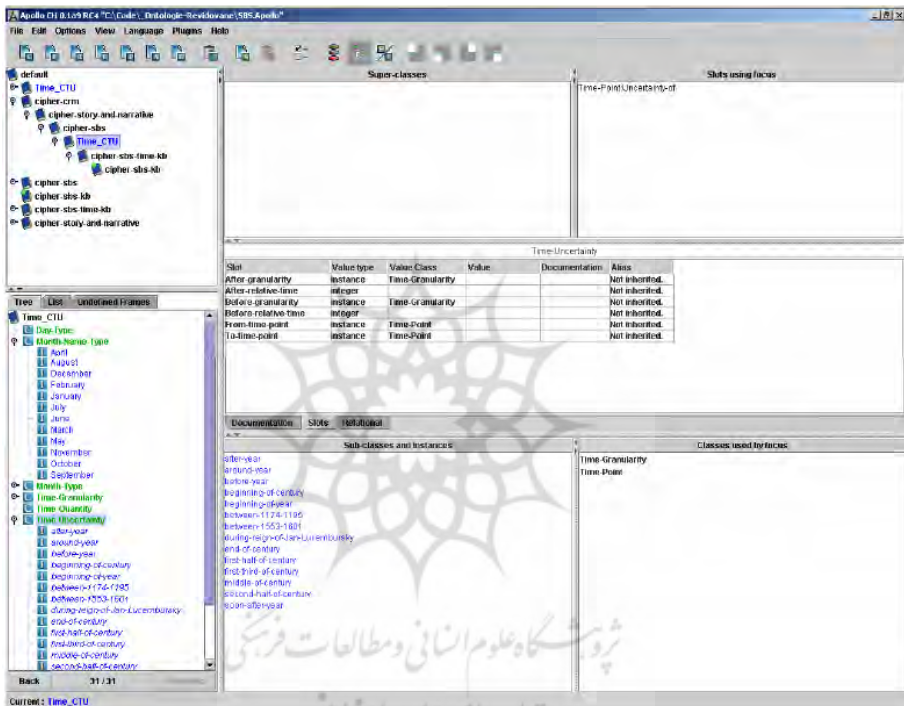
Apollo CH 0.1.r9 RC4 "C:\Code\_Ontologie-Revidovane\SBS.Apollo"

File Edit Options View Language Plugins Help

default
Time_CTU
cipher-crm
cipher-story-and-narrative
cipher-sbs
Time_CTU
cipher-sbs-time-kb
cipher-sbs-kb
cipher-sbs
cipher-sbs-kb
cipher-sbs-time-kb
cipher-story-and-narrative

Super-classes

Slots using focus

Time-Point.Uncertainty-of

Time-Uncertainty

| Slot | Value type | Value Class | Value | Documentation | Alias |
|---|---|---|---|---|---|
| After-granularity | instance | Time-Granularity | | | Not inherited. |
| After-relative-time | integer | | | | Not inherited. |
| Before-granularity | instance | Time-Granularity | | | Not inherited. |
| Before-relative-time | integer | | | | Not inherited. |
| From-time-point | instance | Time-Point | | | Not inherited. |
| To-time-point | instance | Time-Point | | | Not inherited. |

Tree List Undefined Frames

Time_CTU
Day-Type
Month-Name-Type
April
August
December
February
January
July
June
March
May
November
October
September
Month-Type
Time-Granularity
Time-Quantity
Time-Uncertainty
after-year
around-year
before-year
beginning-of-century
beginning-of-year
between-1174-1195
between-1553-1601
during-reign-of-Jan-Lucembursky
end-of-century
first-half-of-century
first-third-of-century
middle-of-century
second-half-of-century

Back 31 / 31

Documentation Slots Relational

Sub-classes and instances

after-year
around-year
before-year
beginning-of-century
beginning-of-year
between-1174-1195
between-1553-1601
during-reign-of-Jan-Lucembursky
end-of-century
first-half-of-century
first-third-of-century
middle-of-century
second-half-of-century
soon-after-year

Classes used by focus

Time-Granularity
Time-Point

پژوهشگاه علوم انسانی و مطالعات فرهنگی

Current: Time_CTU